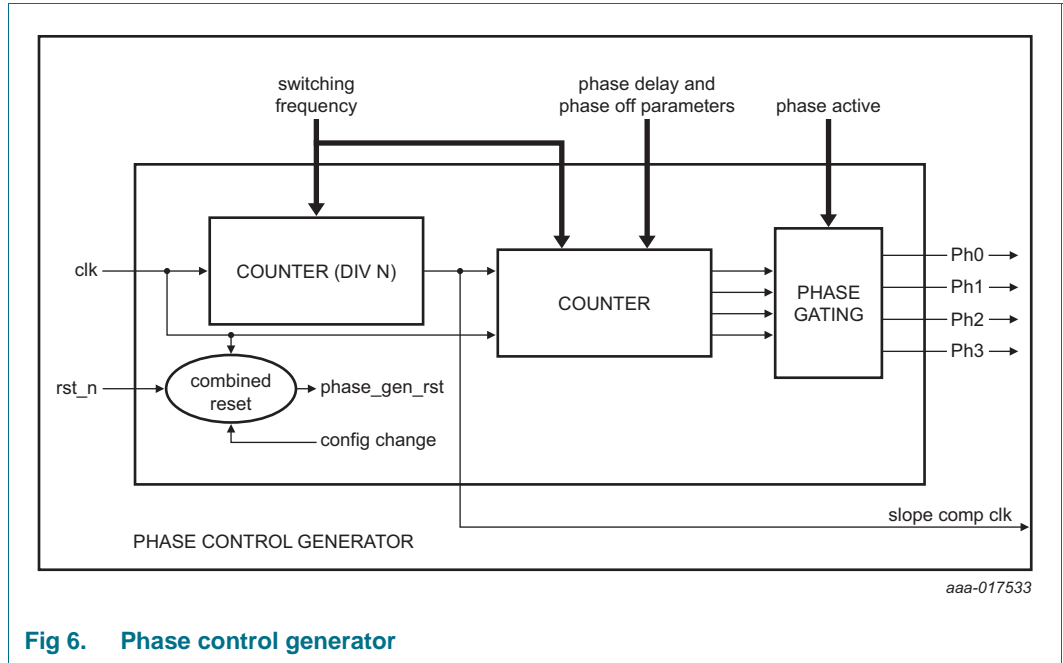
switching frequency

phase delay and phase off parameters

phase active

clk

COUNTER (DIV N)

COUNTER

PHASE GATING

Ph0

Ph1

Ph2

Ph3

rst_n

combined reset

phase_gen_rst

config change

slope comp clk

PHASE CONTROL GENERATOR

aaa-017533

Fig 6. Phase control generator